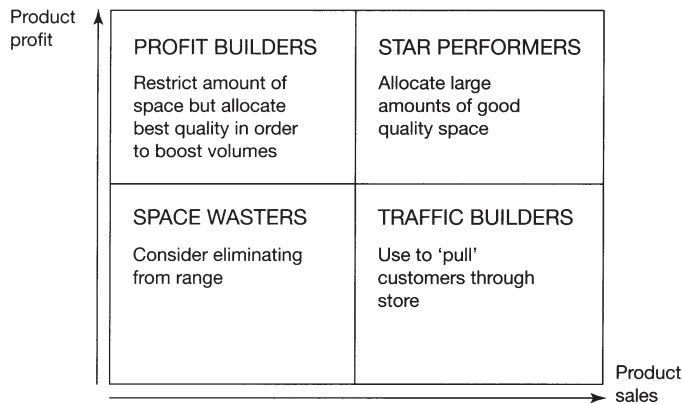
Product profit

PROFIT BUILDERS

Restrict amount of space but allocate best quality in order to boost volumes

STAR PERFORMERS

Allocate large amounts of good quality space

SPACE WASTERS

Consider eliminating from range

TRAFFIC BUILDERS

Use to ‘pull’ customers through store

Product sales